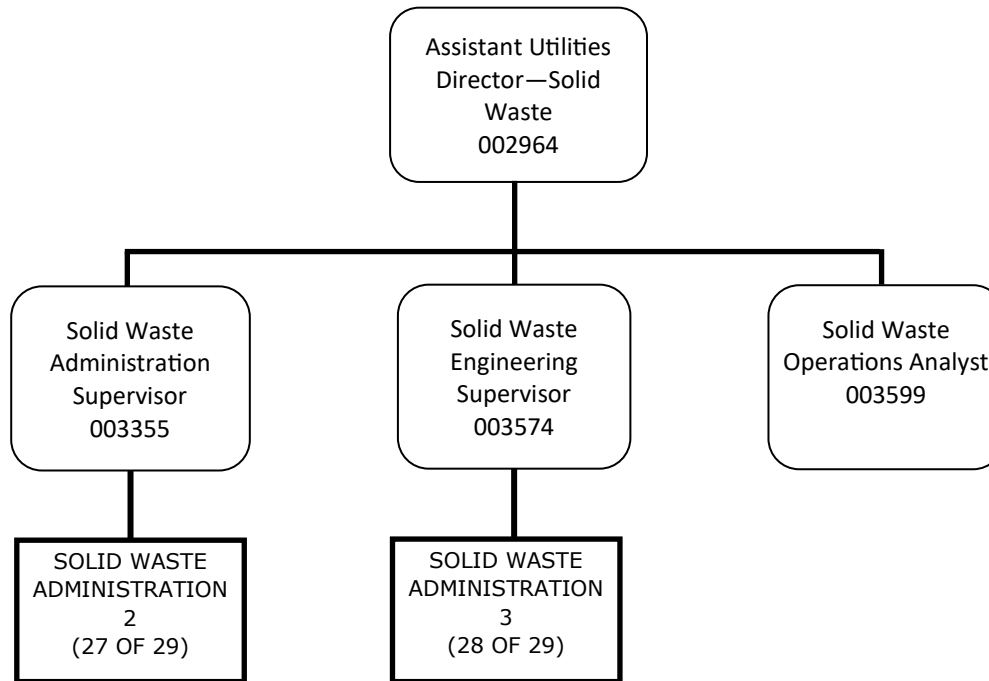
Assistant Utilities Director—Solid Waste
002964

Solid Waste Administration Supervisor
003355

Solid Waste Engineering Supervisor
003574

Solid Waste Operations Analyst
003599

SOLID WASTE ADMINISTRATION
2
(27 OF 29)

SOLID WASTE ADMINISTRATION
3
(28 OF 29)